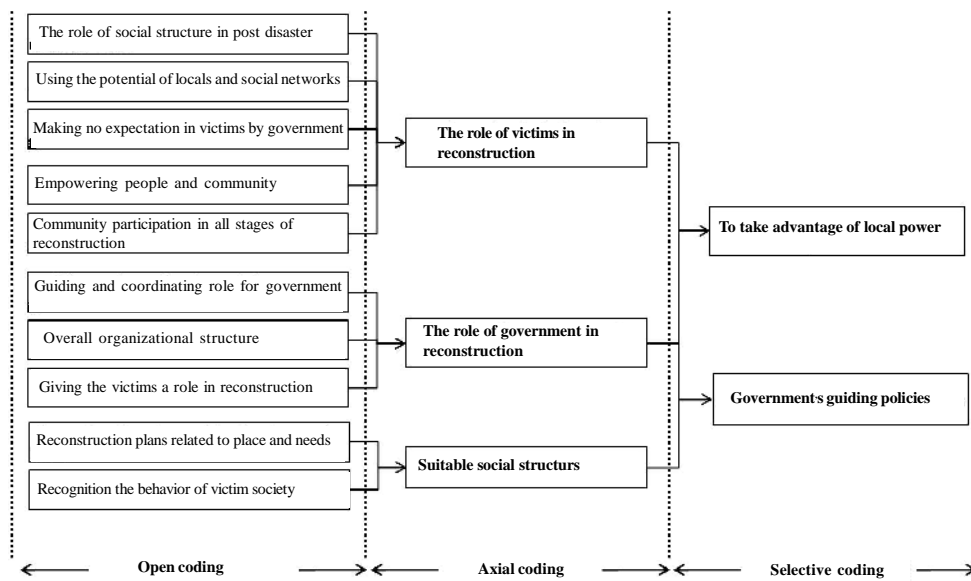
The role of social structure in post disaster

Using the potential of locals and social networks

Making no expectation in victims by government

Empowering people and community

Community participation in all stages of reconstruction

Guiding and coordinating role for government

Overall organizational structure

Giving the victims a role in reconstruction

Reconstruction plans related to place and needs

Recognition the behavior of victim society

The role of victims in reconstruction

The role of government in reconstruction

Suitable social structurs

To take advantage of local power

Governments guiding policies

Open coding

Axial coding

Selective coding